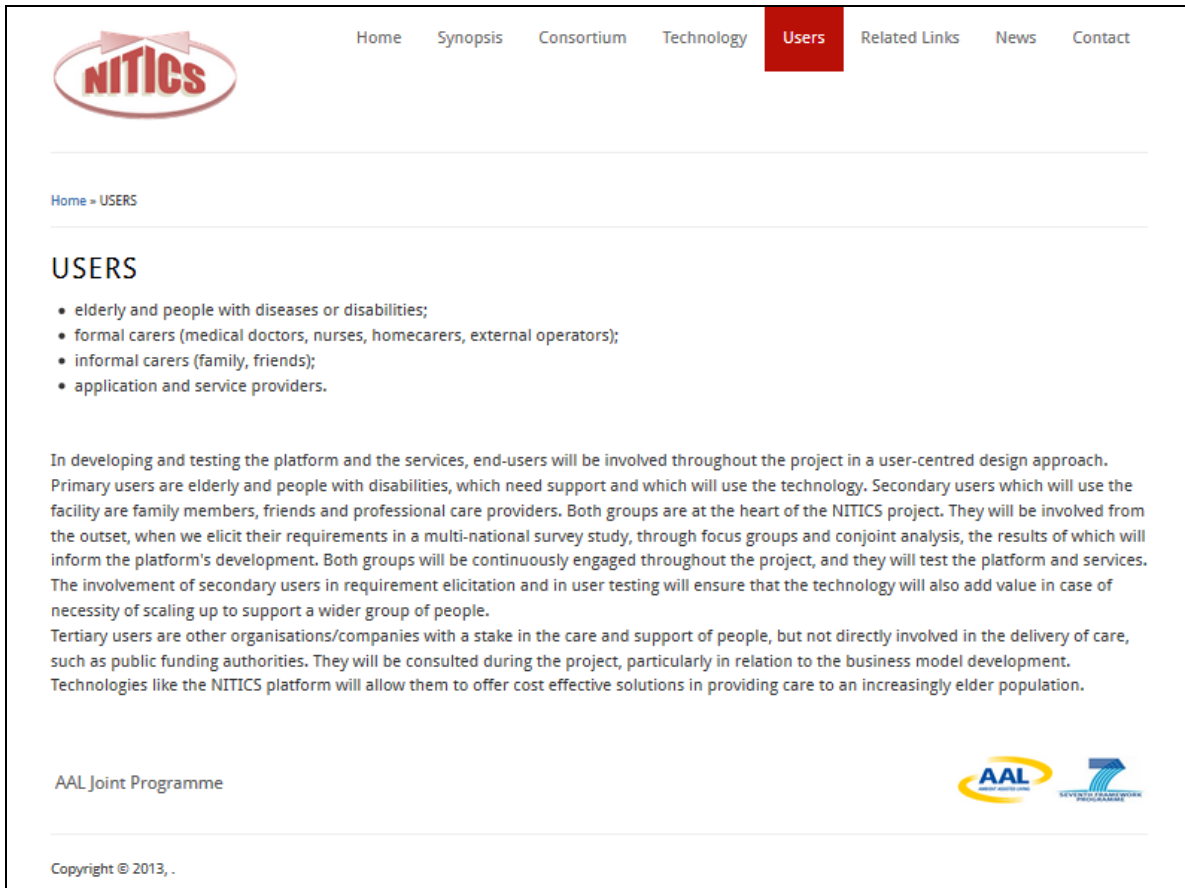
NITICS

Home Synopsis Consortium Technology Users Related Links News Contact

Home » USERS

USERS

- elderly and people with diseases or disabilities;
- formal carers (medical doctors, nurses, homecarers, external operators);
- informal carers (family, friends);
- application and service providers.

In developing and testing the platform and the services, end-users will be involved throughout the project in a user-centred design approach. Primary users are elderly and people with disabilities, which need support and which will use the technology. Secondary users which will use the facility are family members, friends and professional care providers. Both groups are at the heart of the NITICS project. They will be involved from the outset, when we elicit their requirements in a multi-national survey study, through focus groups and conjoint analysis, the results of which will inform the platform's development. Both groups will be continuously engaged throughout the project, and they will test the platform and services. The involvement of secondary users in requirement elicitation and in user testing will ensure that the technology will also add value in case of necessity of scaling up to support a wider group of people.
Tertiary users are other organisations/companies with a stake in the care and support of people, but not directly involved in the delivery of care, such as public funding authorities. They will be consulted during the project, particularly in relation to the business model development. Technologies like the NITICS platform will allow them to offer cost effective solutions in providing care to an increasingly elder population.

AAL Joint Programme

AAL AMBIENT ASSISTED LIVING

SEVENTH FRAMEWORK PROGRAMME

Copyright © 2013, .